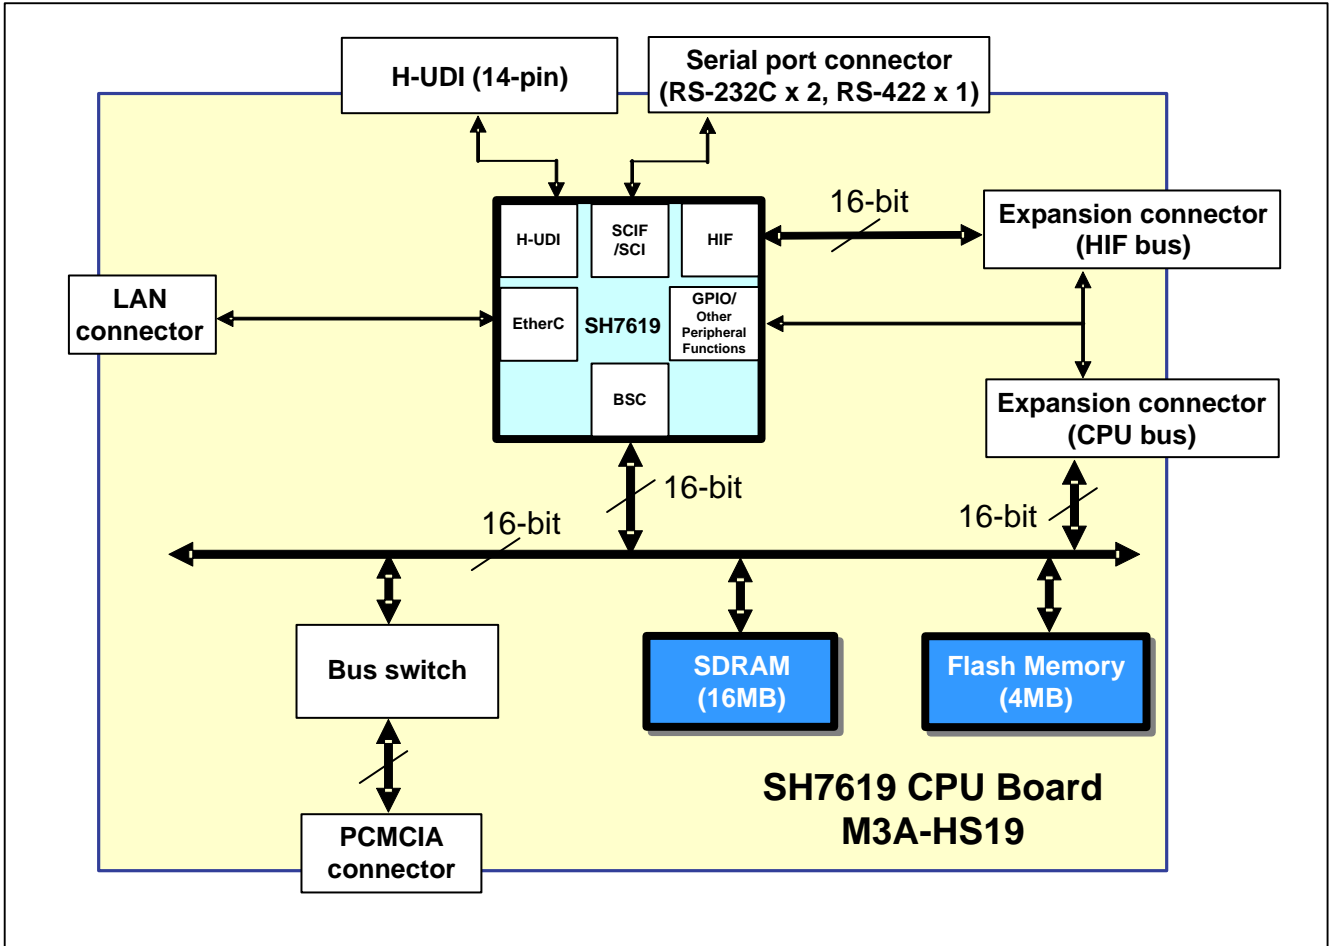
H-UDI (14-pin)

Serial port connector (RS-232C x 2, RS-422 x 1)

H-UDI

SCIF /SCI

HIF

16-bit

Expansion connector (HIF bus)

LAN connector

EtherC

SH7619

GPIO/ Other Peripheral Functions

BSC

Expansion connector (CPU bus)

16-bit

16-bit

16-bit

Bus switch

SDRAM (16MB)

Flash Memory (4MB)

SH7619 CPU Board
M3A-HS19

PCMCIA connector